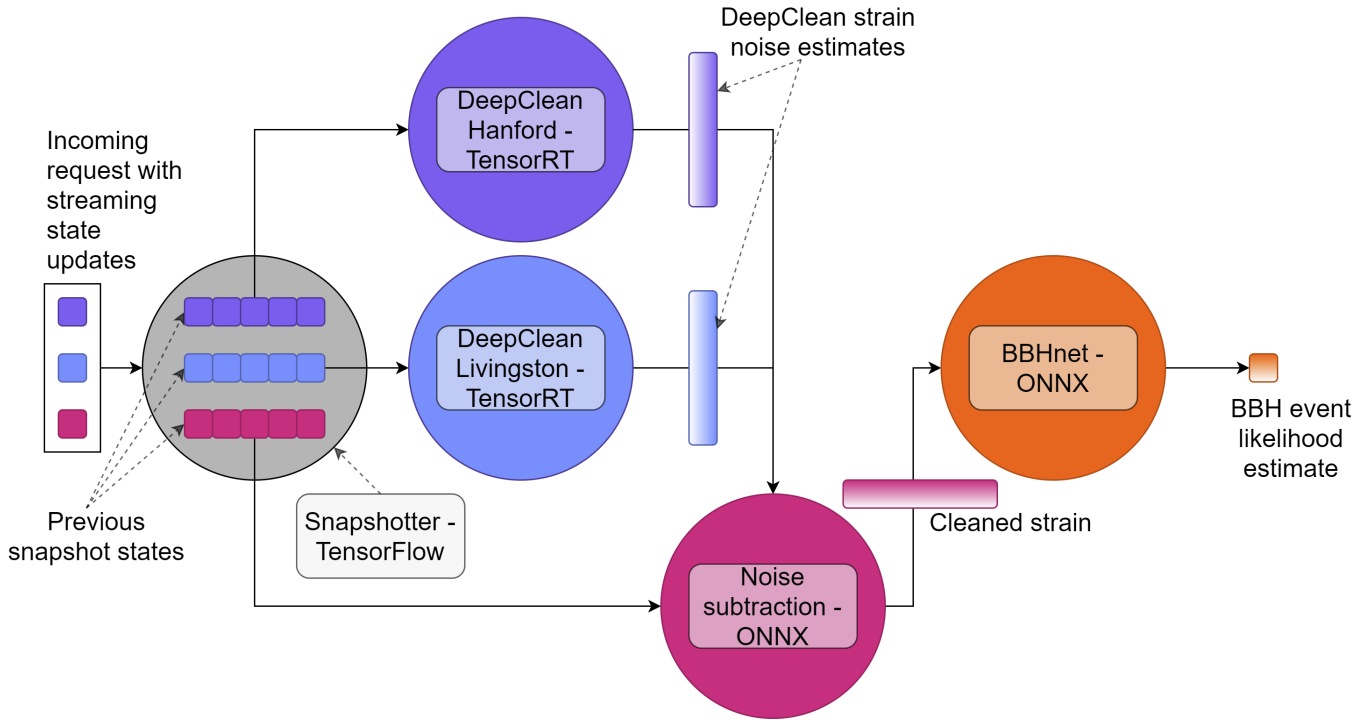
Incoming request with streaming state updates

Previous snapshot states

Snapshotter - TensorFlow

DeepClean Hanford - TensorRT

DeepClean Livingston - TensorRT

DeepClean strain noise estimates

Noise subtraction - ONNX

Cleaned strain

BBHnet - ONNX

BBH event likelihood estimate